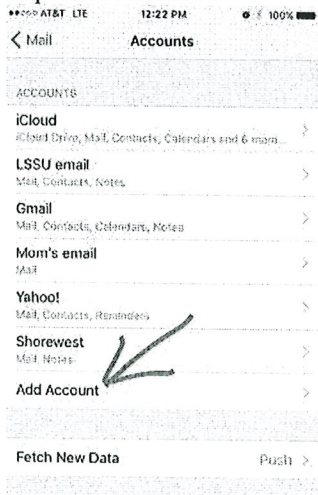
••○○○ AT&T LTE 12:22 PM 100%

< Mail Accounts

ACCOUNTS

iCloud
iCloud Drive, Mail, Contacts, Calendars and 6 more...

LSSU email
Mail, Contacts, Notes

Gmail
Mail, Contacts, Calendars, Notes

Mom's email
Mail

Yahoo!
Mail, Contacts, Reminders

Shorewest
Mail, Notes

Add Account

Fetch New Data Push >